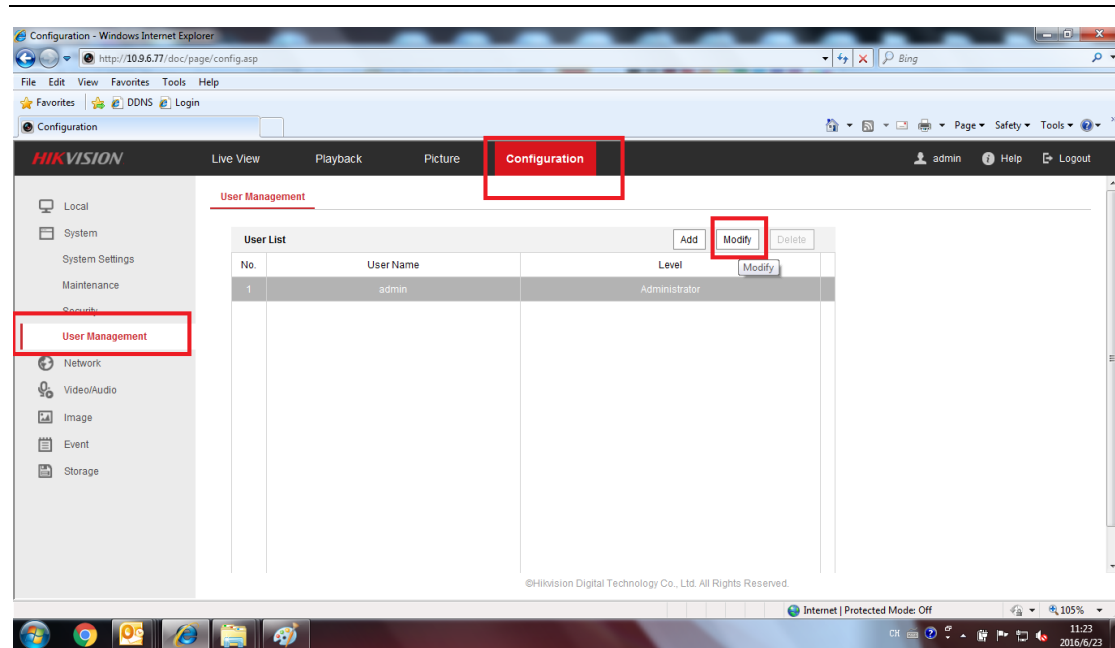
Configuration - Windows Internet Explorer

http://10.9.6.77/doc/page/config.asp

Bing

File Edit View Favorites Tools Help

Favorites DDNS Login

Configuration

Page ▾ Safety ▾ Tools ▾

HIKVISION Live View Playback Picture Configuration admin Help Logout

Local
System
System Settings
Maintenance
Security
User Management
Network
Video/Audio
Image
Event
Storage

User Management

User List Add Modify Delete

Modify

| No. | User Name | Level |
|---|---|---|
| 1 | admin | Administrator |

©Hikvision Digital Technology Co., Ltd. All Rights Reserved.

Internet | Protected Mode: Off

105%

CH

11:23
2016/6/23